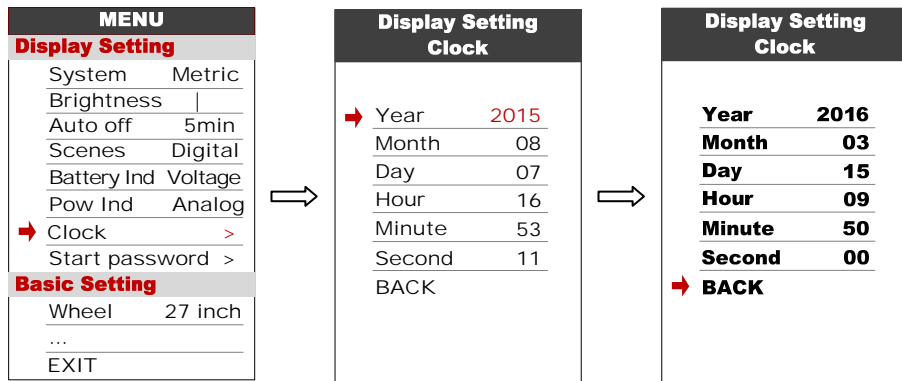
MENU
Display Setting

| | |
|---|---|
| System | Metric |
| Brightness | \| |
| Auto off | 5min |
| Scenes | Digital |
| Battery Ind | Voltage |
| Pow Ind | Analog |
| Clock | > |
| Start password | > |

Basic Setting

| | |
|---|---|
| Wheel | 27 inch |
| ... | |
| EXIT | |

Display Setting
Clock

| | |
|---|---|
| Year | 2015 |
| Month | 08 |
| Day | 07 |
| Hour | 16 |
| Minute | 53 |
| Second | 11 |
| BACK | |

Display Setting
Clock

| | |
|---|---|
| Year | 2016 |
| Month | 03 |
| Day | 15 |
| Hour | 09 |
| Minute | 50 |
| Second | 00 |
| BACK | |